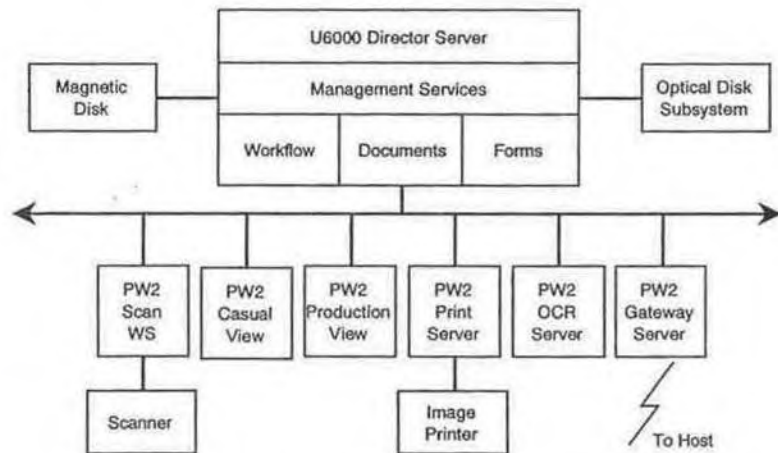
U6000 Director Server

Magnetic Disk

Management Services

Optical Disk Subsystem

Workflow

Documents

Forms

PW2 Scan WS

PW2 Casual View

PW2 Production View

PW2 Print Server

PW2 OCR Server

PW2 Gateway Server

Scanner

Image Printer

To Host